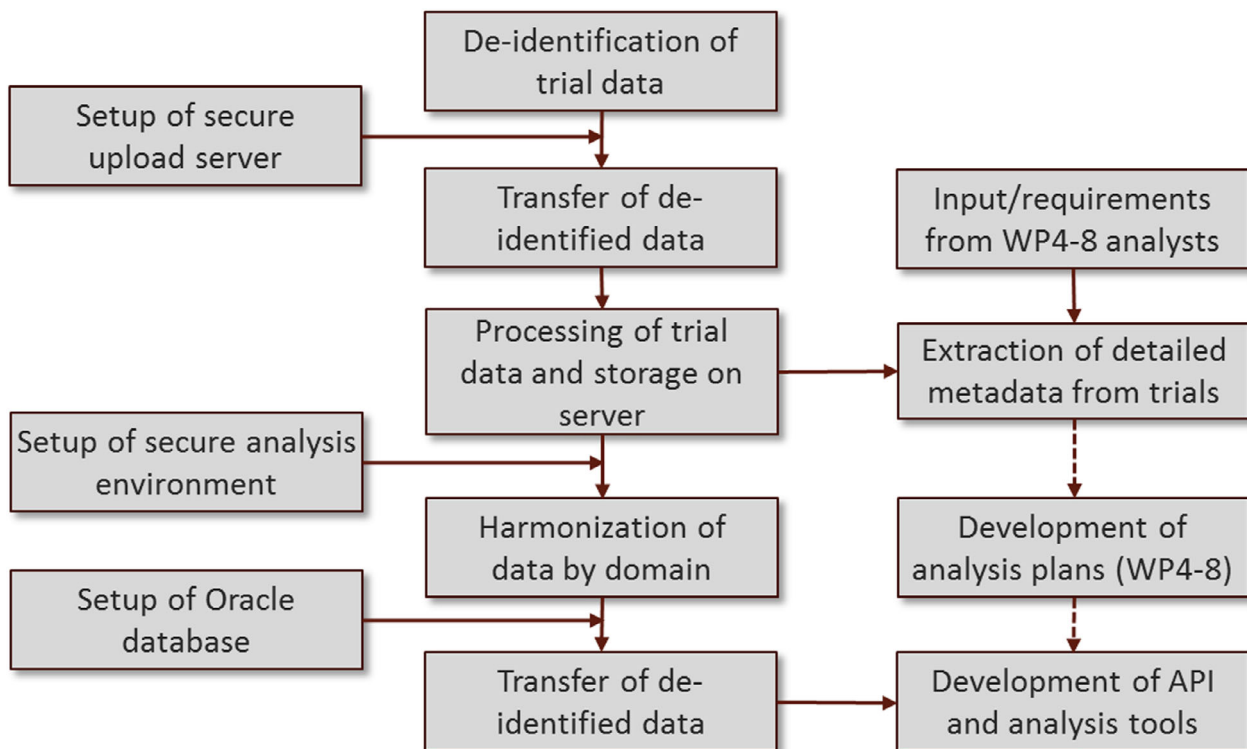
De-identification of trial data

Setup of secure upload server

Transfer of de-identified data

Input/requirements from WP4-8 analysts

Processing of trial data and storage on server

Extraction of detailed metadata from trials

Setup of secure analysis environment

Harmonization of data by domain

Development of analysis plans (WP4-8)

Setup of Oracle database

Transfer of de-identified data

Development of API and analysis tools